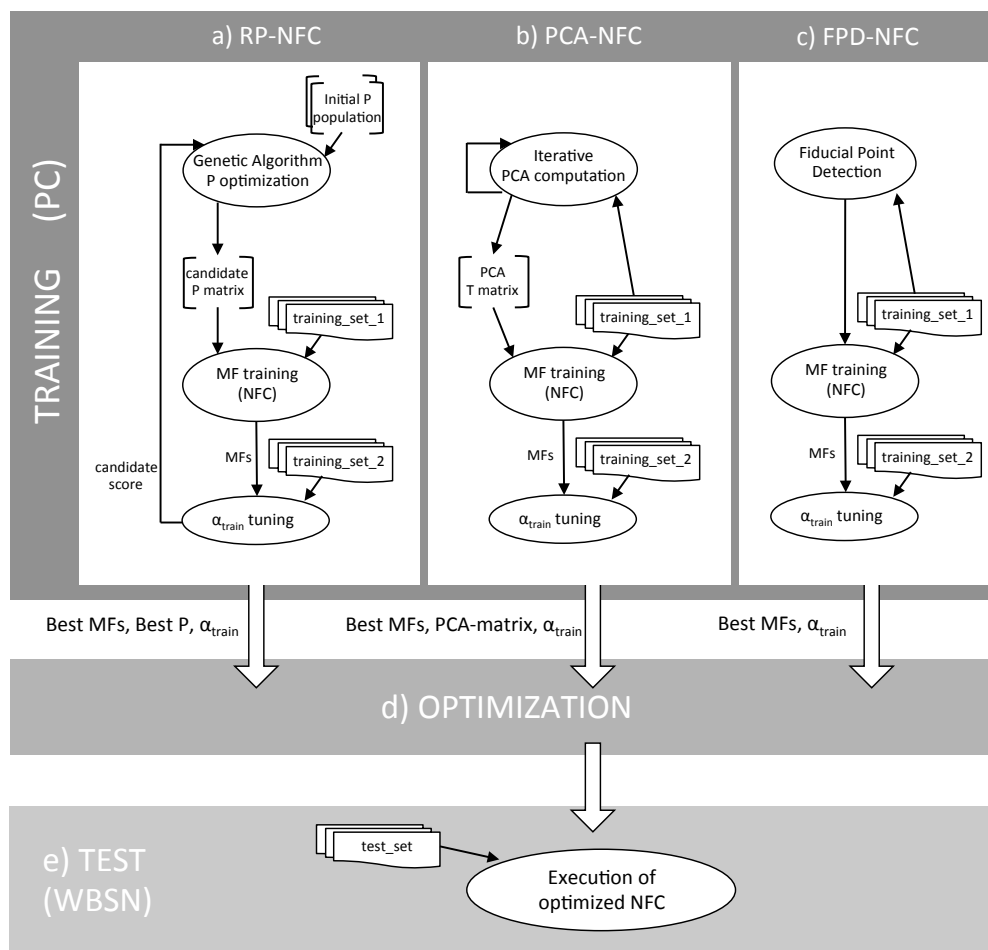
a) RP-NFC

b) PCA-NFC

c) FPD-NFC

TRAINING (PC)

Initial P population

Genetic Algorithm P optimization

candidate P matrix

training_set_1

MF training (NFC)

MFs

training_set_2

candidate score

$\alpha_{train}$ tuning

Iterative PCA computation

PCA T matrix

training_set_1

MF training (NFC)

MFs

training_set_2

$\alpha_{train}$ tuning

Fiducial Point Detection

training_set_1

MF training (NFC)

MFs

training_set_2

$\alpha_{train}$ tuning

Best MFs, Best P, $\alpha_{train}$

Best MFs, PCA-matrix, $\alpha_{train}$

Best MFs, $\alpha_{train}$

d) OPTIMIZATION

e) TEST (WBSN)

test_set

Execution of optimized NFC